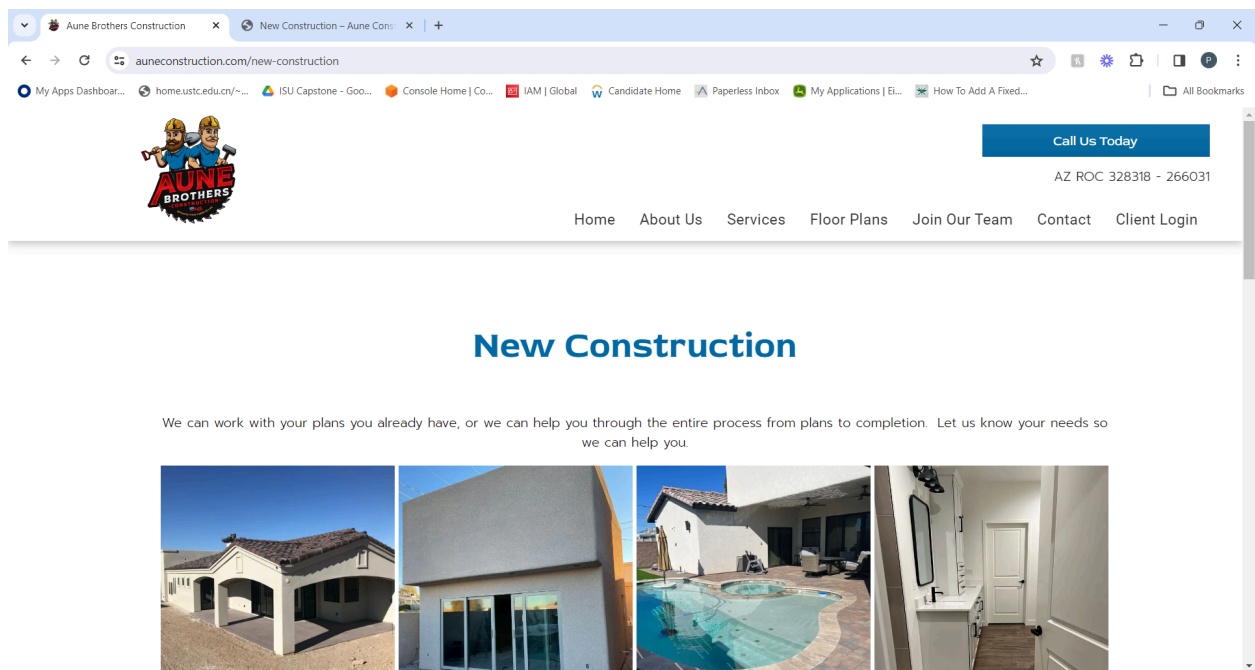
Aune Brothers Construction ×
New Construction – Aune Cons ×
+

auneconstruction.com/new-construction

My Apps Dashboar... home.ustc.edu.cn/~... ISU Capstone - Goo... Console Home | Co... IAM | Global Candidate Home Paperless Inbox My Applications | Ei... How To Add A Fixed... All Bookmarks

AUNE BROTHERS CONSTRUCTION

Call Us Today

AZ ROC 328318 - 266031

Home About Us Services Floor Plans Join Our Team Contact Client Login

New Construction

We can work with your plans you already have, or we can help you through the entire process from plans to completion. Let us know your needs so we can help you.